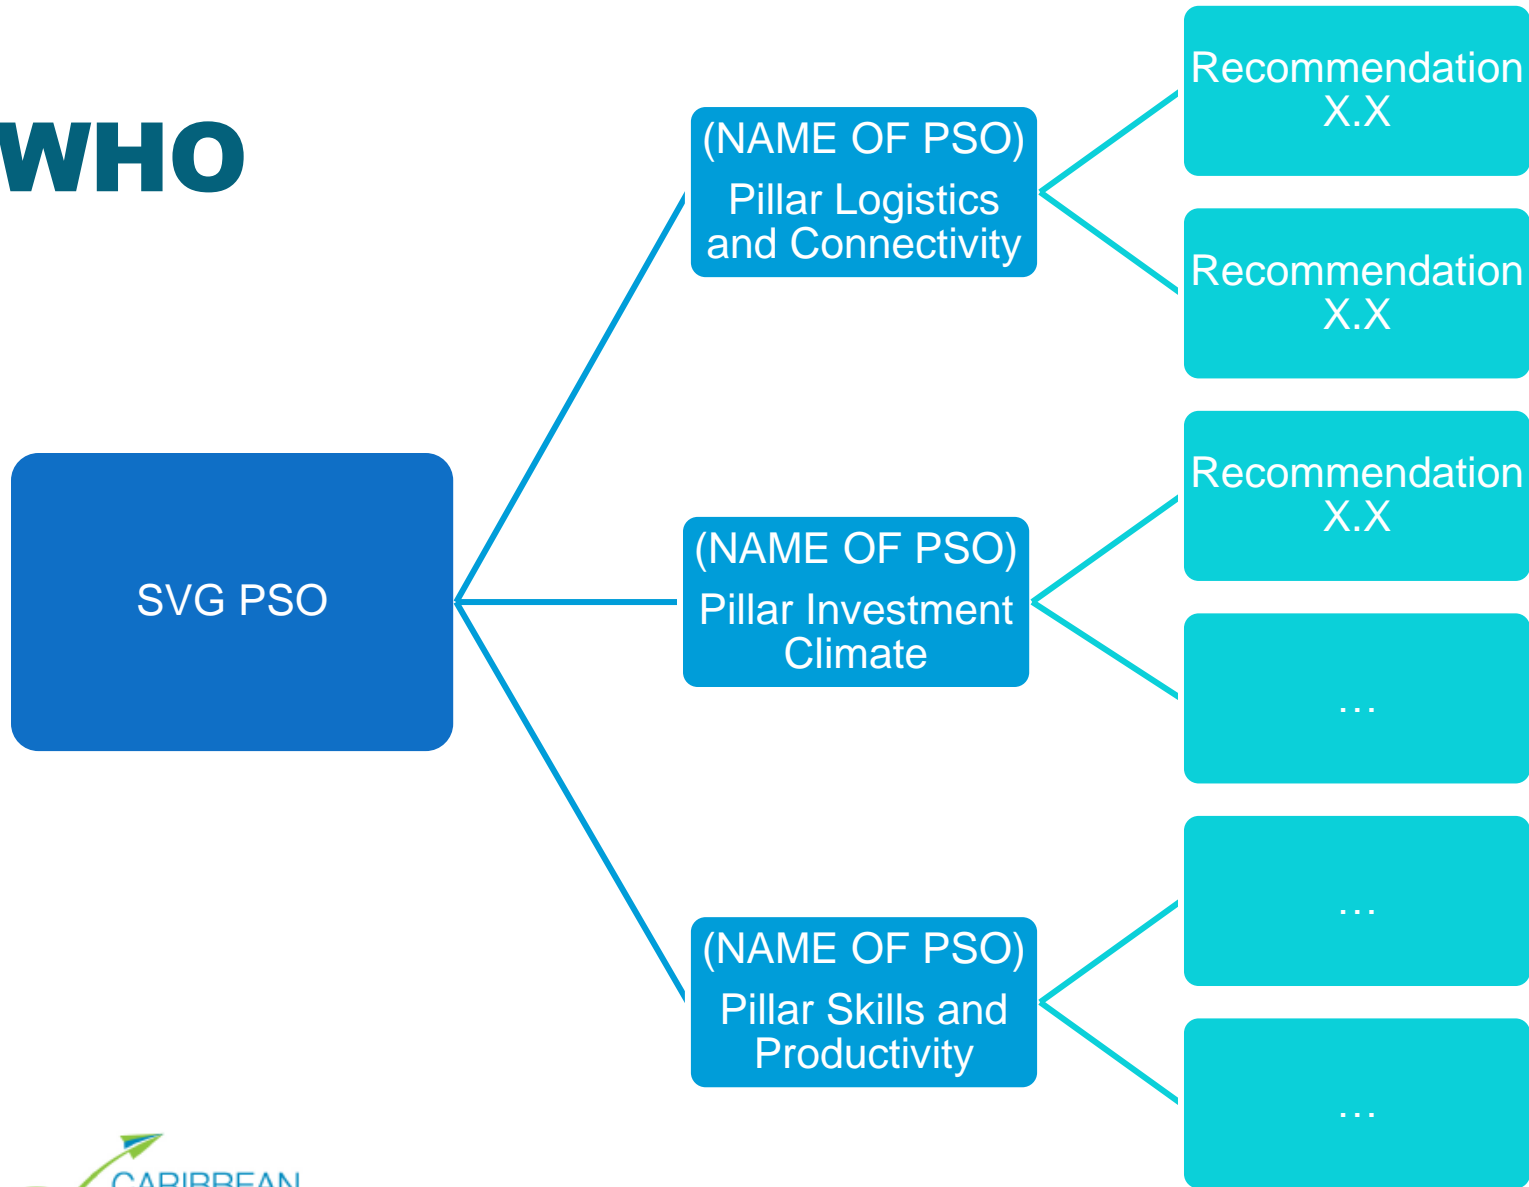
WHO

SVG PSO

(NAME OF PSO)
Pillar Logistics and Connectivity

(NAME OF PSO)
Pillar Investment Climate

(NAME OF PSO)
Pillar Skills and Productivity

Recommendation X.X

Recommendation X.X

Recommendation X.X

…

…

…

CARIBBEAN